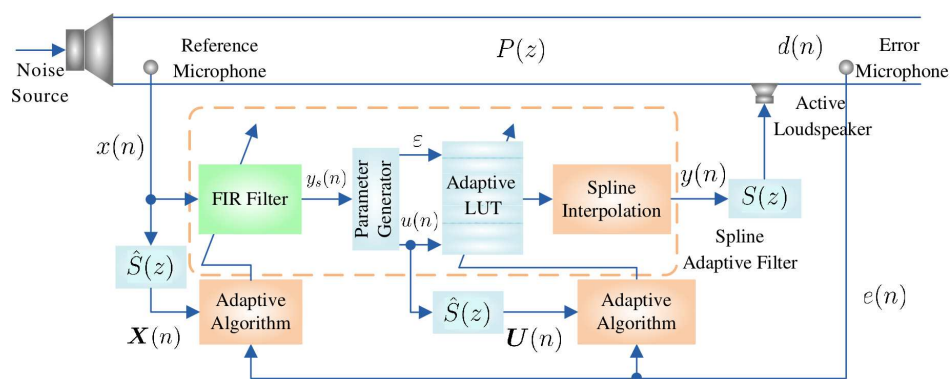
Noise Source

Reference Microphone

$P(z)$

$d(n)$

Error Microphone

Active Loudspeaker

$x(n)$

FIR Filter

$y_s(n)$

Parameter Generator

$\varepsilon$

$u(n)$

Adaptive LUT

Spline Interpolation

$y(n)$

$S(z)$

Spline Adaptive Filter

$\hat{S}(z)$

Adaptive Algorithm

$\boldsymbol{X}(n)$

$\hat{S}(z)$

$\boldsymbol{U}(n)$

Adaptive Algorithm

$e(n)$